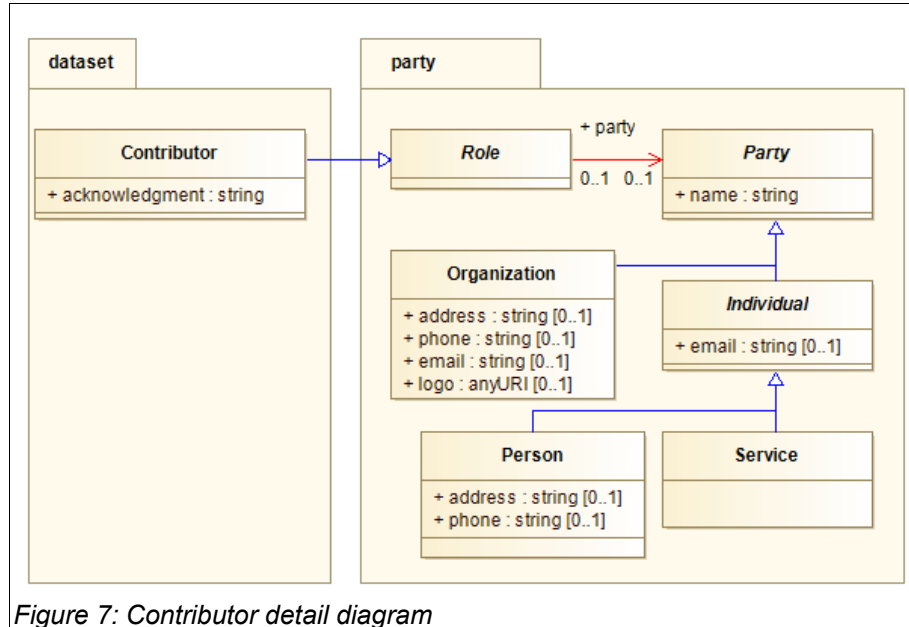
dataset

Contributor

+ acknowledgment : string

party

Role

+ party

0..1 0..1

Party

+ name : string

Organization

+ address : string [0..1]
+ phone : string [0..1]
+ email : string [0..1]
+ logo : anyURI [0..1]

Individual

+ email : string [0..1]

Person

+ address : string [0..1]
+ phone : string [0..1]

Service

Figure 7: Contributor detail diagram